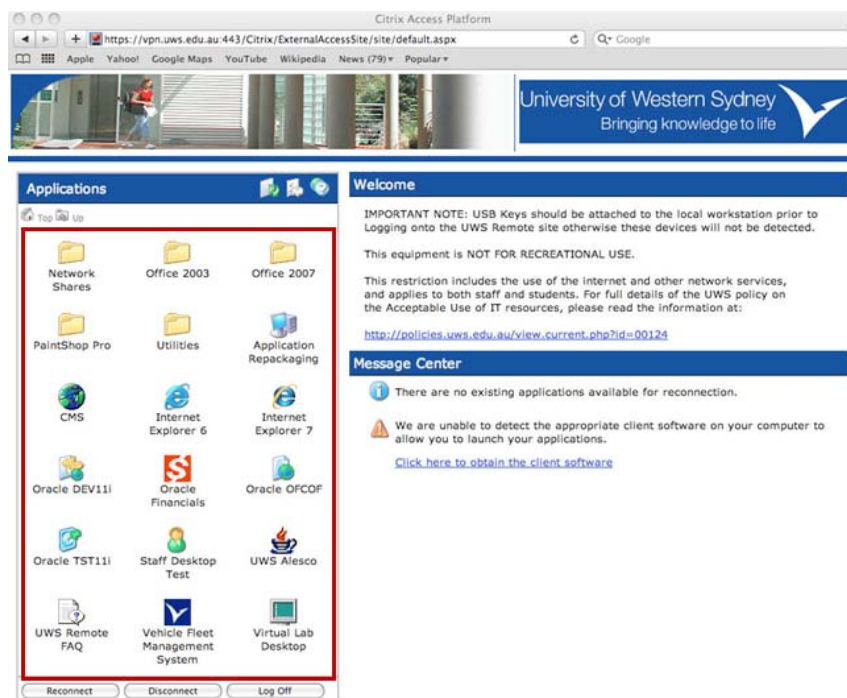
Citrix Access Platform

https://vpn.uws.edu.au:443/Citrix/ExternalAccessSite/site/default.aspx

Q- Google

Apple Yahoo! Google Maps YouTube Wikipedia News (79) ▾ Popular ▾

University of Western Sydney
Bringing knowledge to life

Applications

Top Up

Network Shares
Office 2003
Office 2007
PaintShop Pro
Utilities
Application Repackaging
CMS
Internet Explorer 6
Internet Explorer 7
Oracle DEV11i
Oracle Financials
Oracle OFCOF
Oracle TST11i
Staff Desktop Test
UWS Alesco
UWS Remote FAQ
Vehicle Fleet Management System
Virtual Lab Desktop

Reconnect Disconnect Log Off

Welcome

IMPORTANT NOTE: USB Keys should be attached to the local workstation prior to Logging onto the UWS Remote site otherwise these devices will not be detected.

This equipment is NOT FOR RECREATIONAL USE.

This restriction includes the use of the internet and other network services, and applies to both staff and students. For full details of the UWS policy on the Acceptable Use of IT resources, please read the information at:

http://policies.uws.edu.au/view.current.php?id=00124

Message Center

There are no existing applications available for reconnection.

We are unable to detect the appropriate client software on your computer to allow you to launch your applications.

Click here to obtain the client software